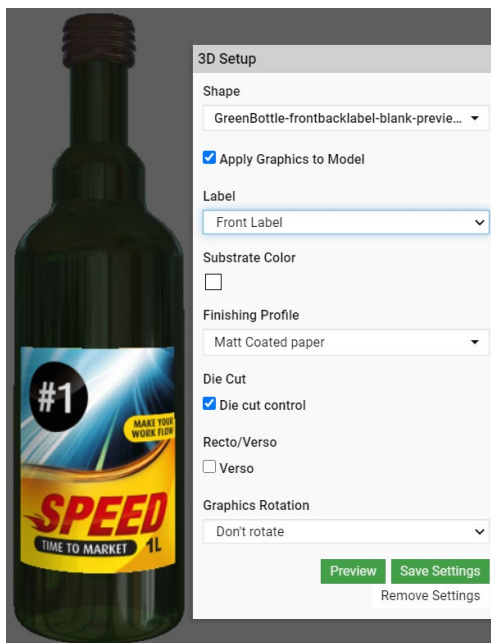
#1
MAKE YOUR WORK FLOW
SPEED
TIME TO MARKET 1L

3D Setup

Shape
GreenBottle-frontbacklabel-blank-previe...

Apply Graphics to Model

Label
Front Label

Substrate Color

Finishing Profile
Matt Coated paper

Die Cut
Die cut control

Recto/Verso
Verso

Graphics Rotation
Don't rotate

Preview
Save Settings
Remove Settings